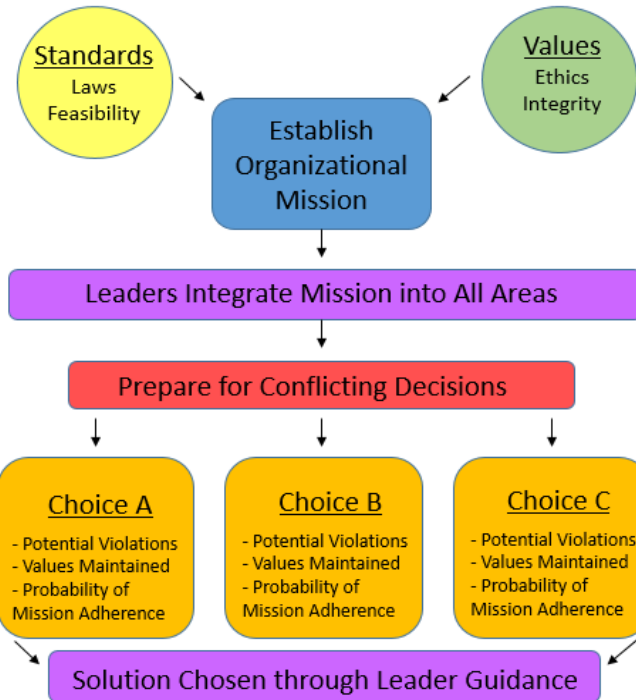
Standards
Laws
Feasibility

Values
Ethics
Integrity

Establish Organizational Mission

Leaders Integrate Mission into All Areas

Prepare for Conflicting Decisions

Choice A
- Potential Violations
- Values Maintained
- Probability of Mission Adherence

Choice B
- Potential Violations
- Values Maintained
- Probability of Mission Adherence

Choice C
- Potential Violations
- Values Maintained
- Probability of Mission Adherence

Solution Chosen through Leader Guidance